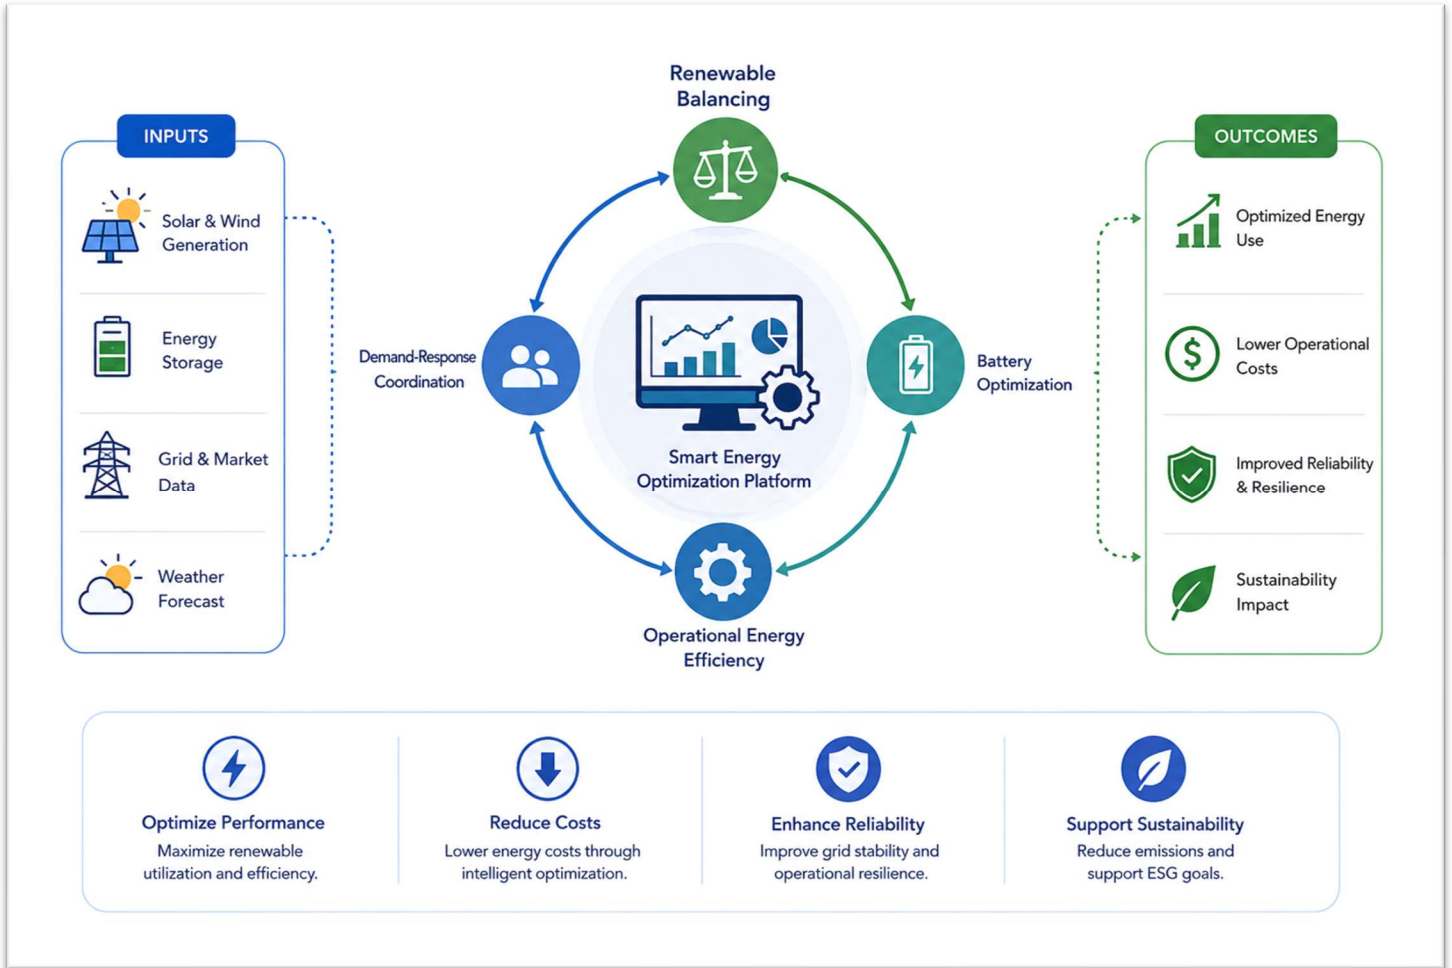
INPUTS

Solar & Wind Generation

Energy Storage

Grid & Market Data

Weather Forecast

Renewable Balancing

Demand-Response Coordination

Smart Energy Optimization Platform

Battery Optimization

Operational Energy Efficiency

OUTCOMES

Optimized Energy Use

Lower Operational Costs

Improved Reliability & Resilience

Sustainability Impact

Optimize Performance
Maximize renewable utilization and efficiency.

Reduce Costs
Lower energy costs through intelligent optimization.

Enhance Reliability
Improve grid stability and operational resilience.

Support Sustainability
Reduce emissions and support ESG goals.